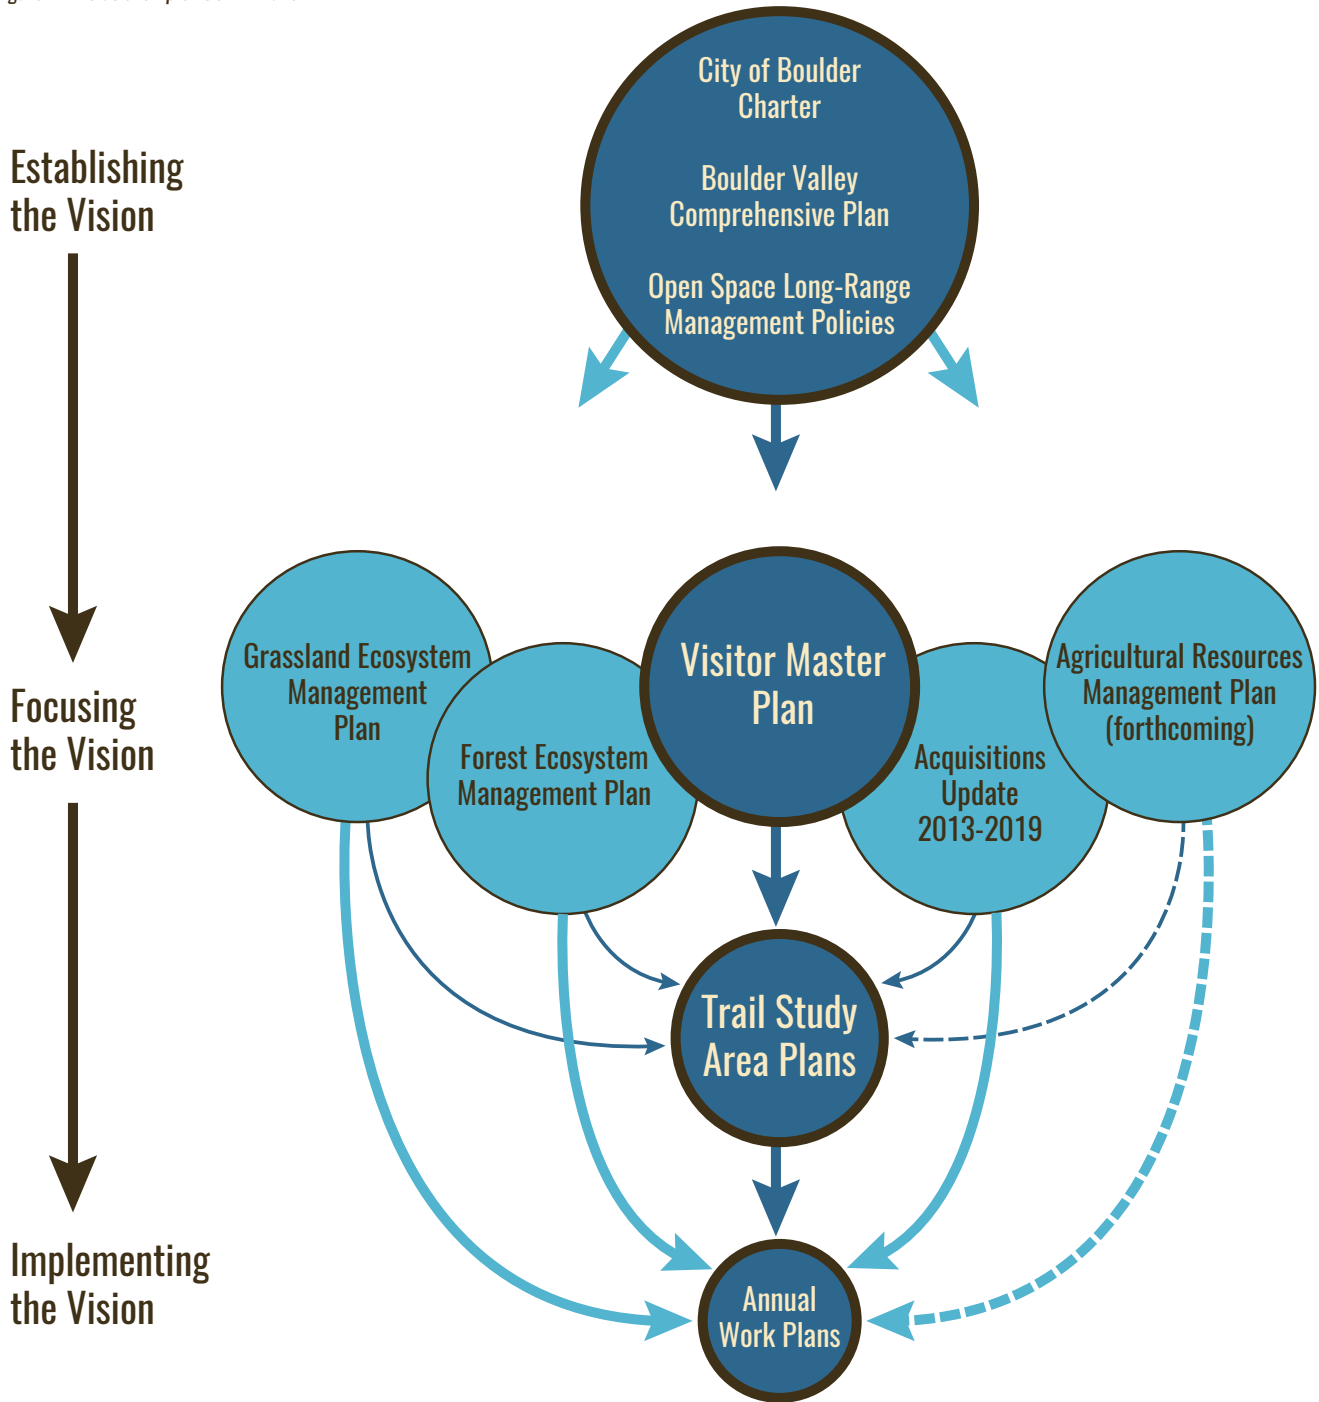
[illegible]

Establishing the Vision

City of Boulder Charter

Boulder Valley Comprehensive Plan

Open Space Long-Range Management Policies

Focusing the Vision

Grassland Ecosystem Management Plan

Forest Ecosystem Management Plan

Visitor Master Plan

Acquisitions Update 2013-2019

Agricultural Resources Management Plan (forthcoming)

Trail Study Area Plans

Implementing the Vision

Annual Work Plans